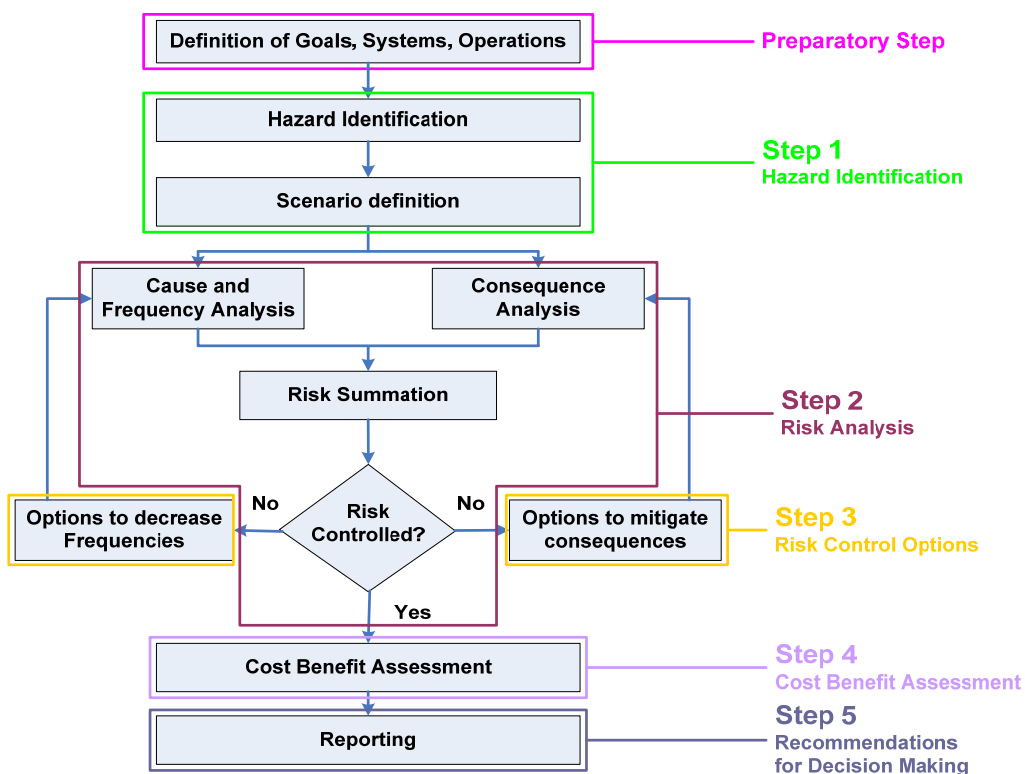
Definition of Goals, Systems, Operations

Preparatory Step

Hazard Identification

Scenario definition

Step 1
Hazard Identification

Cause and Frequency Analysis

Consequence Analysis

Risk Summation

Step 2
Risk Analysis

Options to decrease Frequencies

No

Risk Controlled?

No

Options to mitigate consequences

Step 3
Risk Control Options

Yes

Cost Benefit Assessment

Step 4
Cost Benefit Assessment

Reporting

Step 5
Recommendations for Decision Making